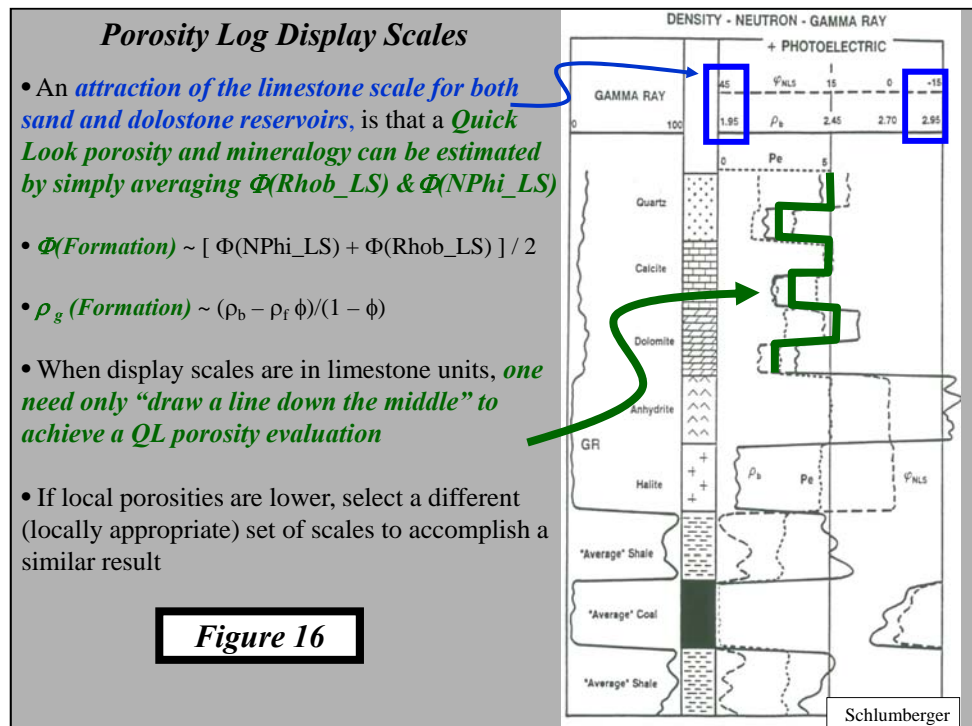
Porosity Log Display Scales

• An attraction of the limestone scale for both sand and dolostone reservoirs, is that a Quick Look porosity and mineralogy can be estimated by simply averaging $\Phi$(Rhob_LS) & $\Phi$(NPhi_LS)

• $\Phi$(Formation) ~ [ $\Phi$(NPhi_LS) + $\Phi$(Rhob_LS) ] / 2

• $\rho_g$ (Formation) ~ $(\rho_b - \rho_f \phi)/(1 - \phi)$

• When display scales are in limestone units, one need only "draw a line down the middle" to achieve a QL porosity evaluation

• If local porosities are lower, select a different (locally appropriate) set of scales to accomplish a similar result

Figure 16

DENSITY - NEUTRON - GAMMA RAY + PHOTOELECTRIC

GAMMA RAY

0 100

45 $\varphi_{NLS}$ 15 0 -15

1.95 $\rho_b$ 2.45 2.70 2.95

0 Pe 5

Quartz

Calcite

Dolomite

Anhydrite

GR

Halite

$\rho_b$

Pe

$\varphi_{NLS}$

"Average" Shale

"Average" Coal

"Average" Shale

Schlumberger